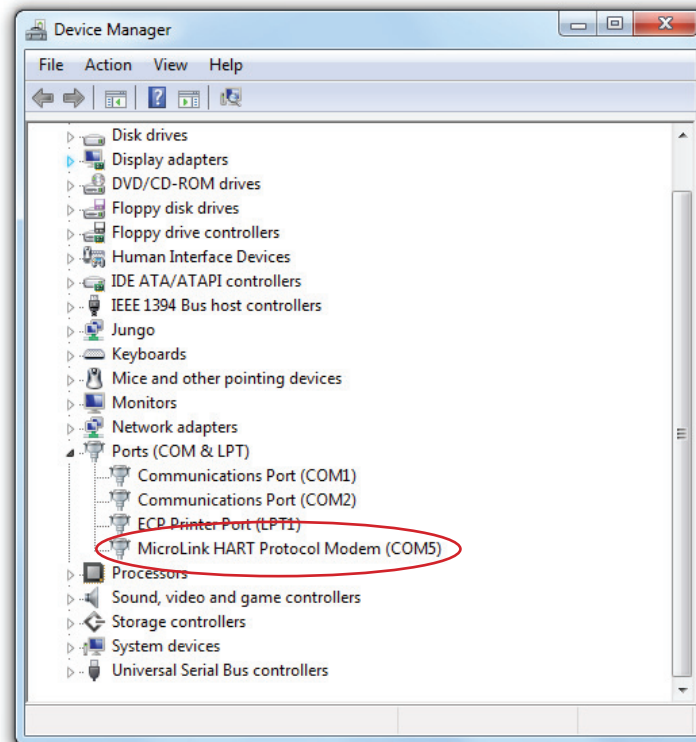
Device Manager

File Action View Help

Disk drives
Display adapters
DVD/CD-ROM drives
Floppy disk drives
Floppy drive controllers
Human Interface Devices
IDE ATA/ATAPI controllers
IEEE 1394 Bus host controllers
Jungo
Keyboards
Mice and other pointing devices
Monitors
Network adapters
Ports (COM & LPT)
Communications Port (COM1)
Communications Port (COM2)
ECP Printer Port (LPT1)
MicroLink HART Protocol Modem (COM5)
Processors
Sound, video and game controllers
Storage controllers
System devices
Universal Serial Bus controllers